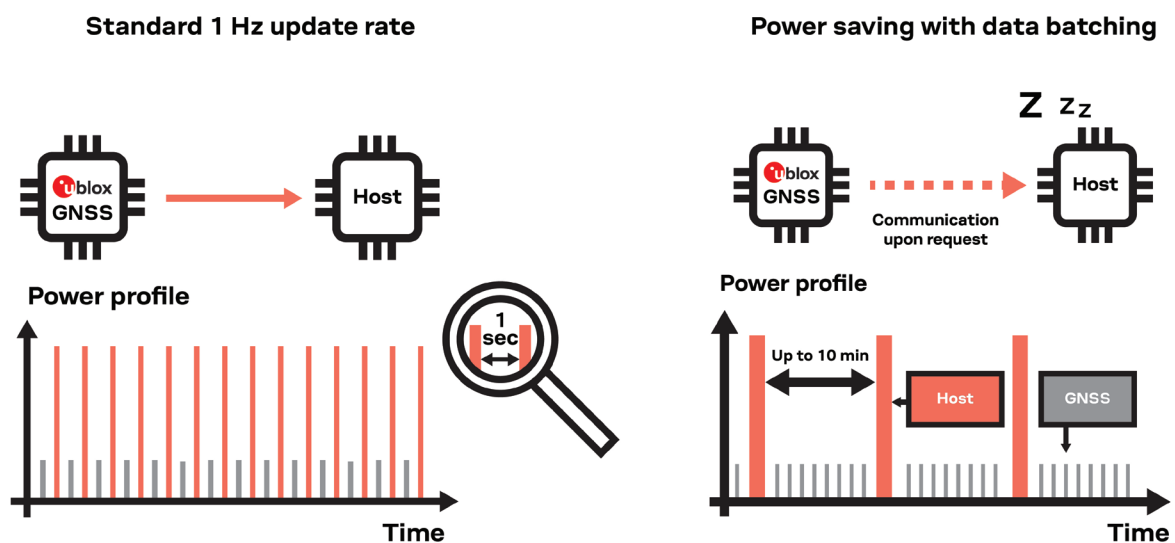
Standard 1 Hz update rate

u blox
GNSS

Host

Power profile

1 sec

Time

Power saving with data batching

Z zz

u blox
GNSS

Communication upon request

Host

Power profile

Up to 10 min

Host

GNSS

Time